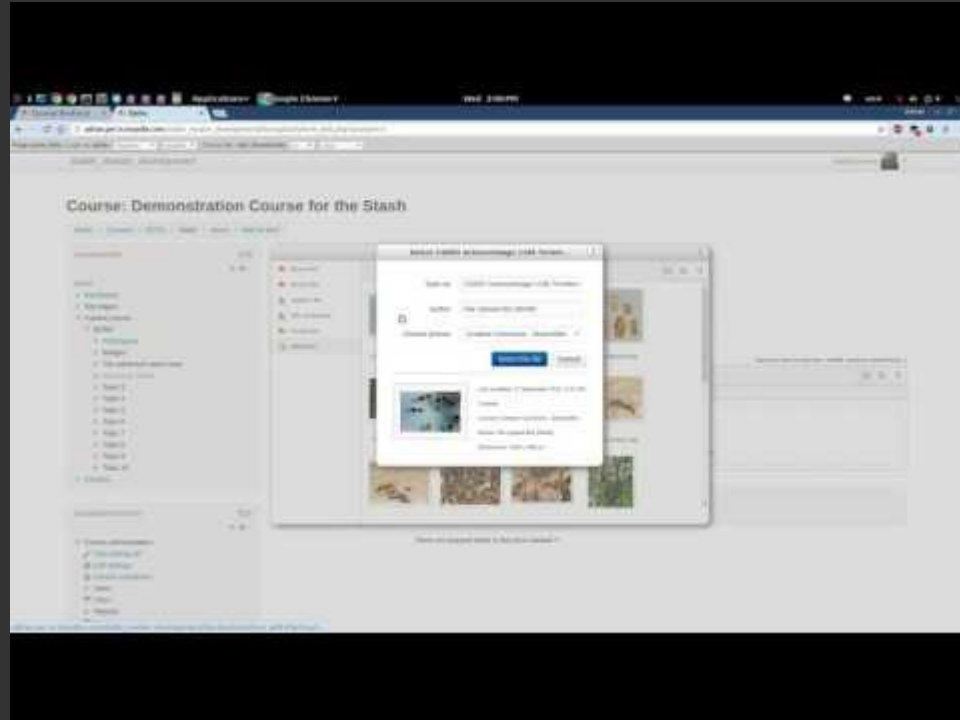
Applications Google Chrome

Course: Demonstration Course for the Stash

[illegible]

Select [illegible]

Save as

Author

Choose license

Select this file

Cancel

Topic 1
Topic 2
Topic 3
Topic 4
Topic 5
Topic 6
Topic 7
Topic 8
Topic 9
Topic 10

Course administration